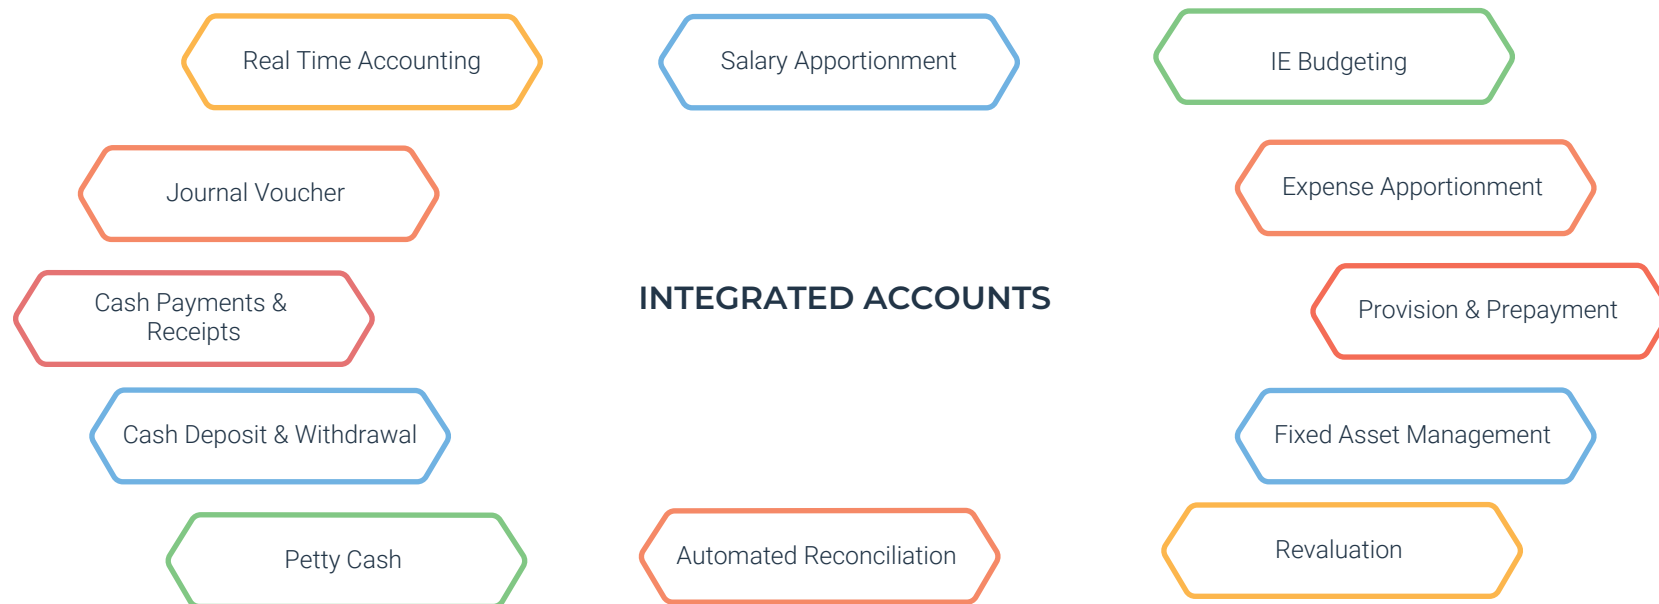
Real Time Accounting

Salary Apportionment

IE Budgeting

Journal Voucher

Expense Apportionment

Cash Payments & Receipts

INTEGRATED ACCOUNTS

Provision & Prepayment

Cash Deposit & Withdrawal

Fixed Asset Management

Petty Cash

Automated Reconciliation

Revaluation